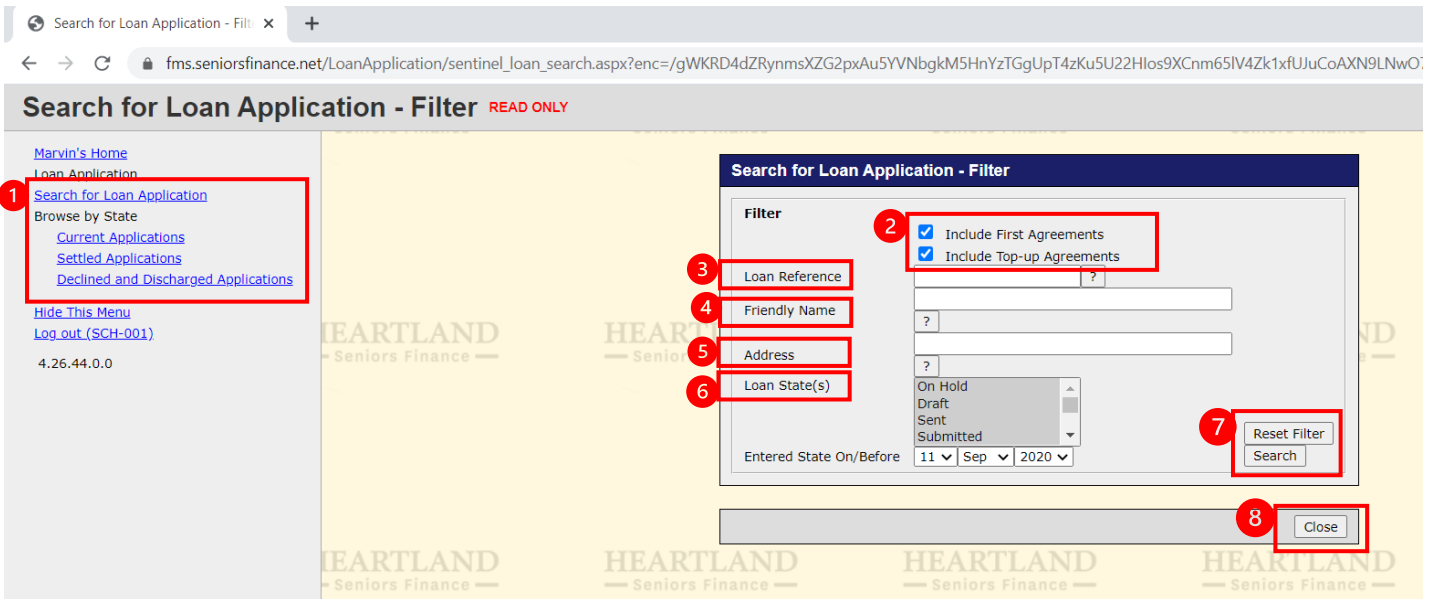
Search for Loan Application - Filt ×
+
fms.seniorsfinance.net/LoanApplication/sentinel_loan_search.aspx?enc=/gWKRD4dZRynmsXZG2pxAu5YVNbgkM5HnYzTGgUpT4zKu5U22Hlos9XCnm65lV4Zk1xfUJuCoAXN9LNwO

Search for Loan Application - Filter READ ONLY

Marvin's Home
Loan Application
1
Search for Loan Application
Browse by State
Current Applications
Settled Applications
Declined and Discharged Applications
Hide This Menu
Log out (SCH-001)
4.26.44.0.0

HEARTLAND
Seniors Finance

Search for Loan Application - Filter

Filter
2
Include First Agreements
Include Top-up Agreements
3
Loan Reference
?
4
Friendly Name
?
5
Address
?
6
Loan State(s)
On Hold
Draft
Sent
Submitted
Entered State On/Before 11 Sep 2020
7
Reset Filter
Search
8
Close